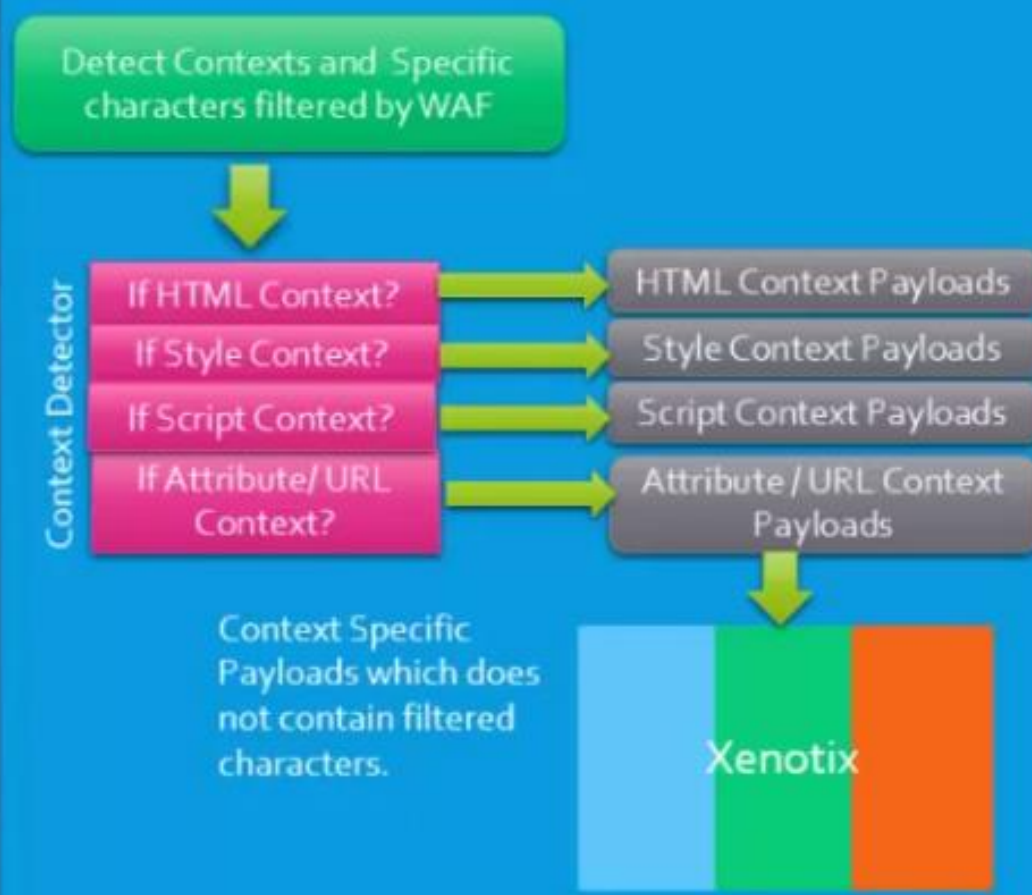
Detect Contexts and Specific characters filtered by WAF

Context Detector

If HTML Context?

HTML Context Payloads

If Style Context?

Style Context Payloads

If Script Context?

Script Context Payloads

If Attribute/ URL Context?

Attribute / URL Context Payloads

Context Specific Payloads which does not contain filtered characters.

Xenotix